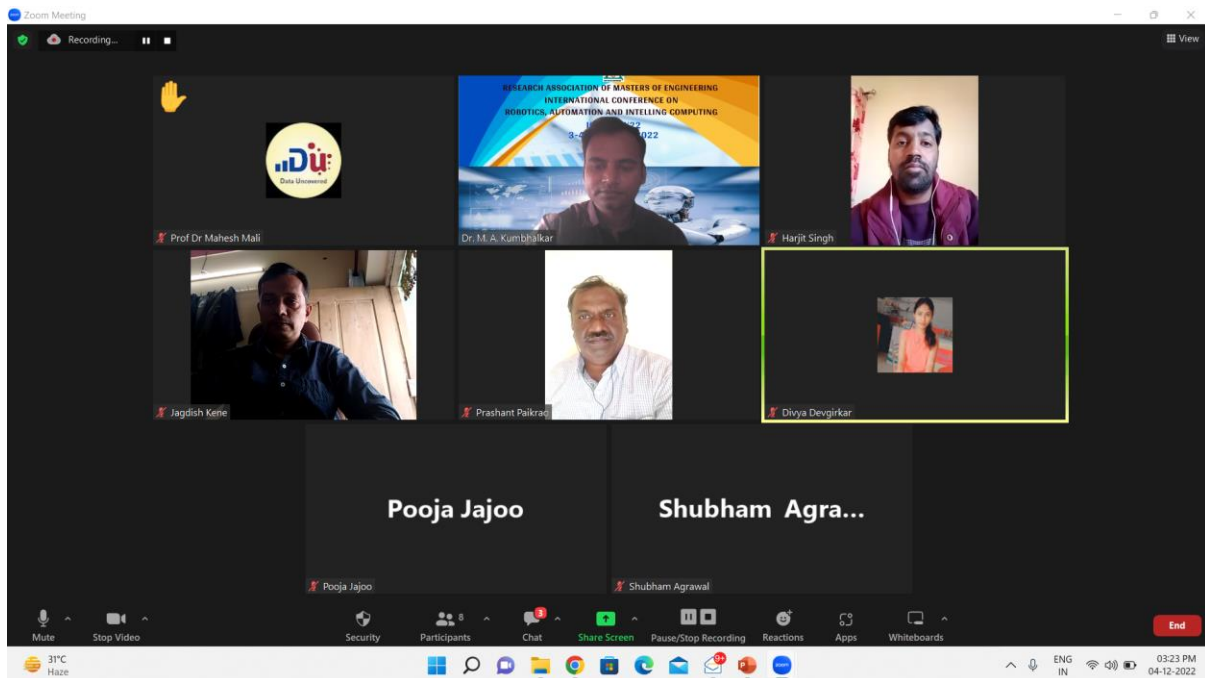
Zoom Meeting

Recording...

View

Data Uncovered

Prof Dr Mahesh Mali

RESEARCH ASSOCIATION OF MASTERS OF ENGINEERING
INTERNATIONAL CONFERENCE ON
ROBOTICS, AUTOMATION AND INTELLING COMPUTING
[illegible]22
3-4 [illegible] 2022

Dr. M. A. Kumbhalkar

Harjit Singh

Jagdish Kene

Prashant Paikrao

Divya Devgirkar

Pooja Jajoo

Pooja Jajoo

Shubham Agra...

Shubham Agrawal

Mute

Stop Video

Security

Participants 8

Chat 3

Share Screen

Pause/Stop Recording

Reactions

Apps

Whiteboards

End

31°C
Haze

ENG
IN

03:23 PM
04-12-2022